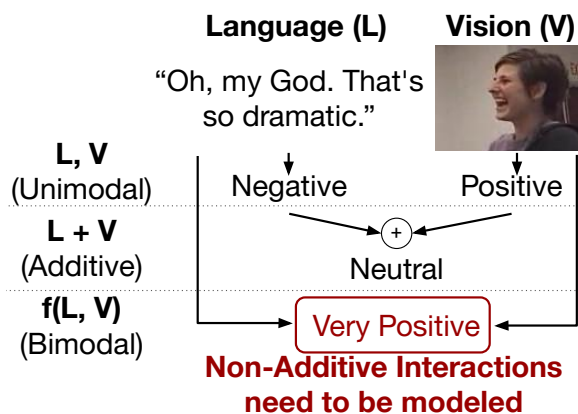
Language (L)

Vision (V)

"Oh, my God. That's so dramatic."

L, V
(Unimodal)

Negative

Positive

L + V
(Additive)

+

Neutral

f(L, V)
(Bimodal)

Very Positive

Non-Additive Interactions need to be modeled